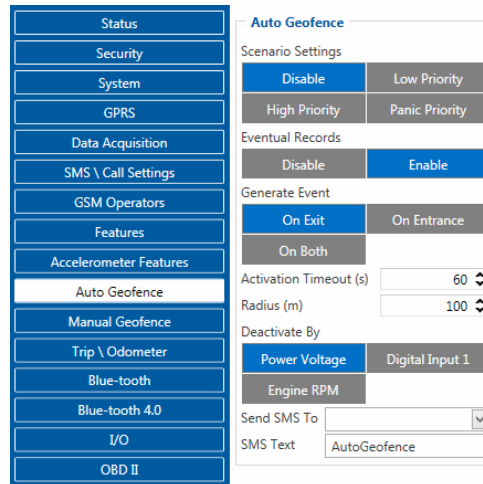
Status
Security
System
GPRS
Data Acquisition
SMS \ Call Settings
GSM Operators
Features
Accelerometer Features
Auto Geofence
Manual Geofence
Trip \ Odometer
Blue-tooth
Blue-tooth 4.0
I/O
OBD II

Auto Geofence
Scenario Settings
Disable
Low Priority
High Priority
Panic Priority
Eventual Records
Disable
Enable
Generate Event
On Exit
On Entrance
On Both
Activation Timeout (s) 60
Radius (m) 100
Deactivate By
Power Voltage
Digital Input 1
Engine RPM
Send SMS To
SMS Text AutoGeofence